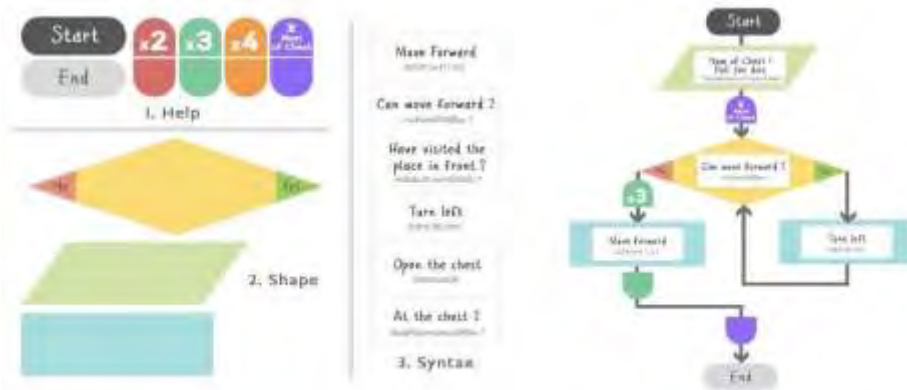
Start

End

x2

x3

x4

X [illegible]

1. Help

No

Yes

2. Shape

Move Forward
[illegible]

Can move forward ?
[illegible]

Have visited the place in front ?
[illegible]

Turn left
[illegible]

Open the chest
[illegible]

At the chest ?
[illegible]

3. Syntax

Start

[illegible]

X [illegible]

Can move forward ?
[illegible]

x3

Move Forward
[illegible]

Turn left
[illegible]

End